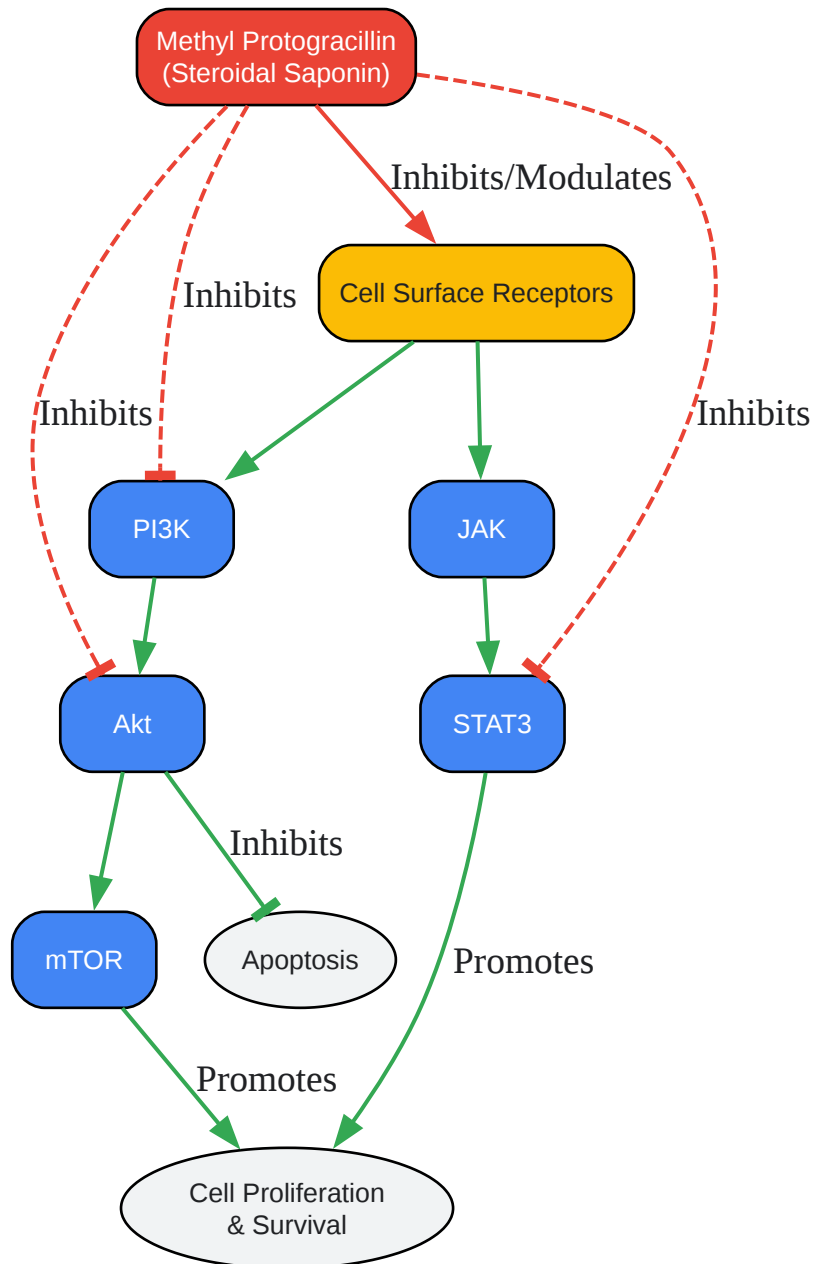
Methyl Protogracillin
(Steroidal Saponin)

Inhibits/Modulates

Inhibits

Cell Surface Receptors

Inhibits

Inhibits

PI3K

JAK

Akt

STAT3

Inhibits

mTOR

Apoptosis

Promotes

Promotes

Cell Proliferation
& Survival